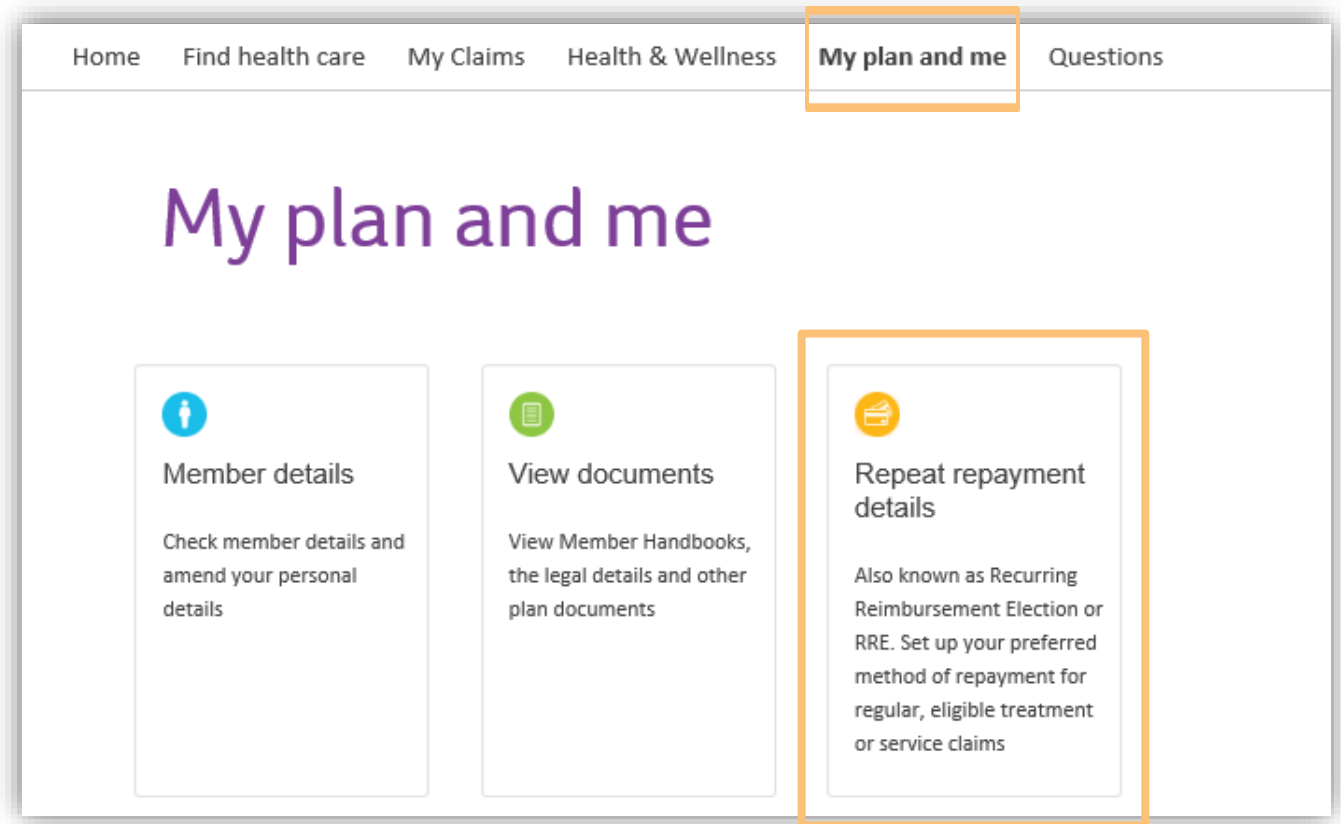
Home Find health care My Claims Health & Wellness My plan and me Questions

My plan and me

Member details

Check member details and amend your personal details

View documents

View Member Handbooks, the legal details and other plan documents

Repeat repayment details

Also known as Recurring Reimbursement Election or RRE. Set up your preferred method of repayment for regular, eligible treatment or service claims